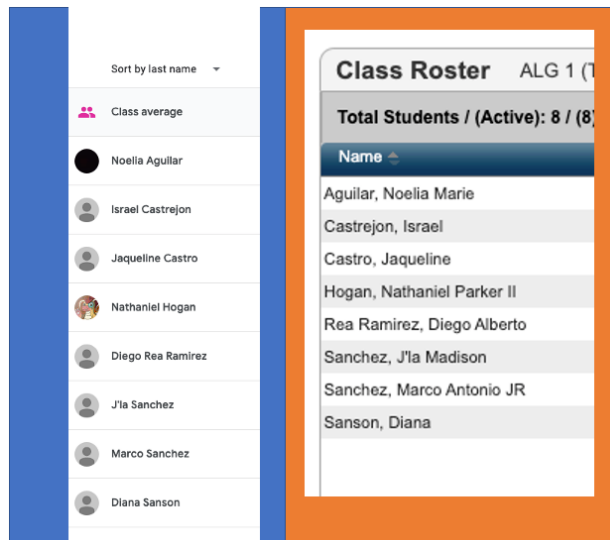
Sort by last name

Class average

Noelia Aguilar

Israel Castrejon

Jaqueline Castro

Nathaniel Hogan

Diego Rea Ramirez

J'la Sanchez

Marco Sanchez

Diana Sanson

Class Roster ALG 1 (T

Total Students / (Active): 8 / (8)

| Name |
|---|
| Aguilar, Noelia Marie |
| Castrejon, Israel |
| Castro, Jaqueline |
| Hogan, Nathaniel Parker II |
| Rea Ramirez, Diego Alberto |
| Sanchez, J'la Madison |
| Sanchez, Marco Antonio JR |
| Sanson, Diana |